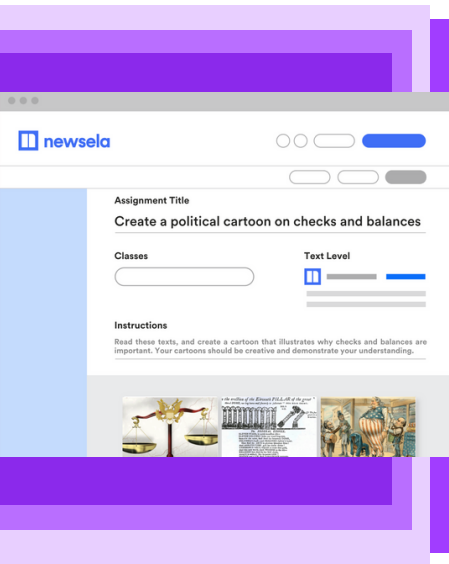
newsela

Assignment Title

Create a political cartoon on checks and balances

Classes

Text Level

Instructions

Read these texts, and create a cartoon that illustrates why checks and balances are important. Your cartoons should be creative and demonstrate your understanding.